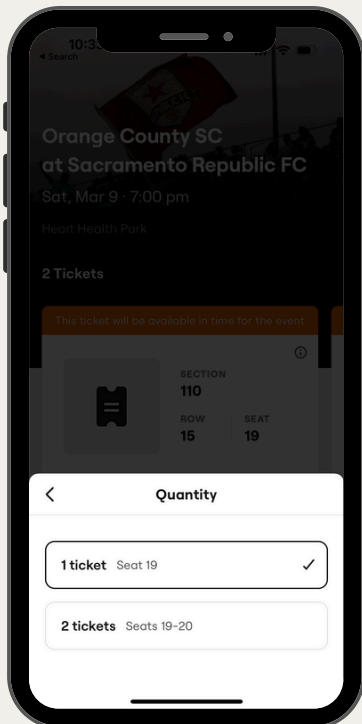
10:3
◂ Search

Orange County SC at Sacramento Republic FC
Sat, Mar 9 · 7:00 pm

Heart Health Park

2 Tickets

This ticket will be available in time for the event

SECTION
110
ROW
15
SEAT
19

<
Quantity

1 ticket Seat 19 ✓

2 tickets Seats 19-20